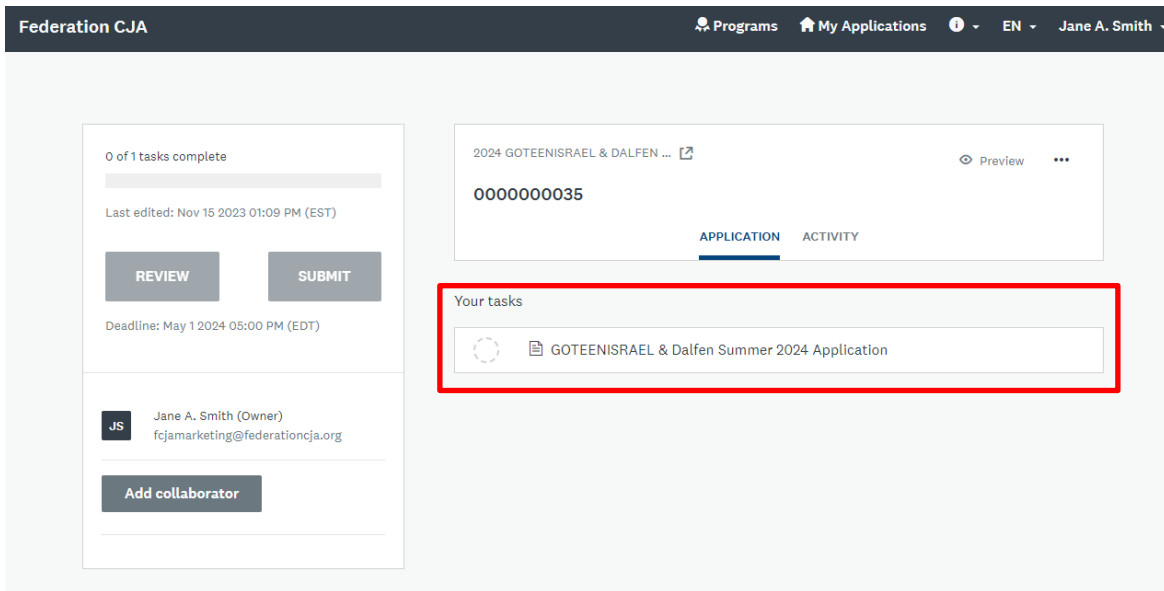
Federation CJA

Programs My Applications EN Jane A. Smith

0 of 1 tasks complete

Last edited: Nov 15 2023 01:09 PM (EST)

REVIEW SUBMIT

Deadline: May 1 2024 05:00 PM (EDT)

JS Jane A. Smith (Owner)
fcjamarketing@federationcja.org

Add collaborator

2024 GOTEENISRAEL & DALFEN ...

Preview •••

0000000035

APPLICATION ACTIVITY

Your tasks

GOTEENISRAEL & Dalfen Summer 2024 Application